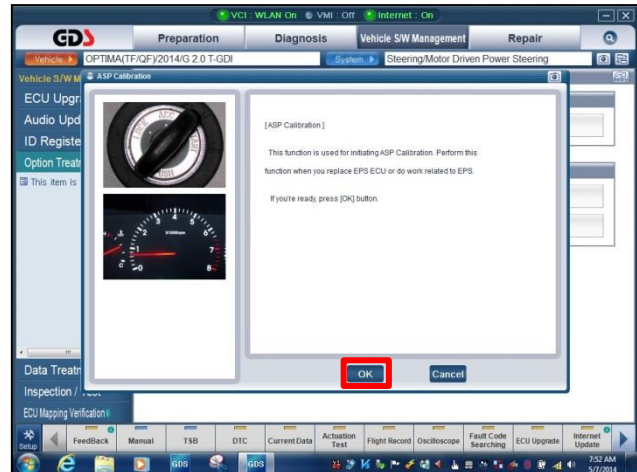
VCI : WLAN On VMI : Off Internet : On

GDS

Preparation | Diagnosis | Vehicle S/W Management | Repair

Vehicle OPTIMA(TF/QF)/2014/G 2.0 T-GDI System Steering/Motor Driven Power Steering

Vehicle S/W M

ECU Upgr

Audio Upd

ID Registe

Option Treat

This item is

ASP Calibration

[ASP Calibration]

This function is used for initiating ASP Calibration. Perform this function when you replace EPS ECU or do work related to EPS.

If you're ready, press [OK] button.

OK Cancel

Data Treatm

Inspection / Test

ECU Mapping Verification

Setup | FeedBack | Manual | TSB | DTC | Current Data | Actuation Test | Flight Record | Oscilloscope | Fault Code Searching | ECU Upgrade | Internet Update

GDS GDS

7:52 AM
5/7/2014